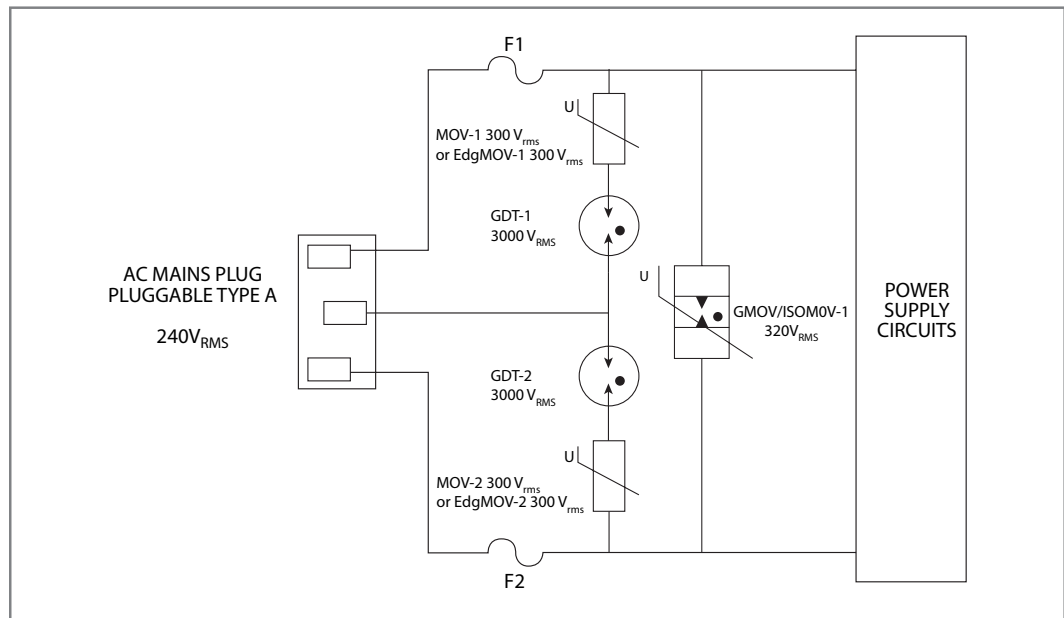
F1

U

MOV-1 300 $V_{rms}$ or EdgMOV-1 300 $V_{rms}$

GDT-1 3000 $V_{RMS}$

AC MAINS PLUG PLUGGABLE TYPE A

$240V_{RMS}$

U

GMOV/ISOM0V-1 $320V_{RMS}$

POWER SUPPLY CIRCUITS

GDT-2 3000 $V_{RMS}$

U

MOV-2 300 $V_{rms}$ or EdgMOV-2 300 $V_{rms}$

F2